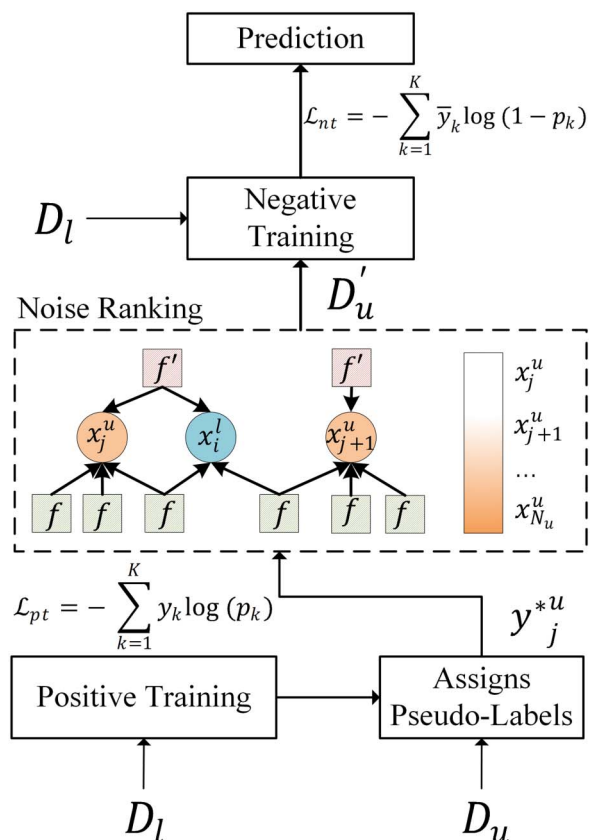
Prediction

$\mathcal{L}_{nt} = -\sum_{k=1}^{K} \overline{y}_k \log(1-p_k)$

$D_l$

Negative Training

$D_u^{'}$

Noise Ranking

$f'$

$f'$

$x_j^u$

$x_i^l$

$x_{j+1}^u$

$f$ $f$ $f$ $f$ $f$ $f$

$x_j^u$

$x_{j+1}^u$

...

$x_{N_u}^u$

$\mathcal{L}_{pt} = -\sum_{k=1}^{K} y_k \log(p_k)$

${y^*}_j^u$

Positive Training

Assigns Pseudo-Labels

$D_l$

$D_u$